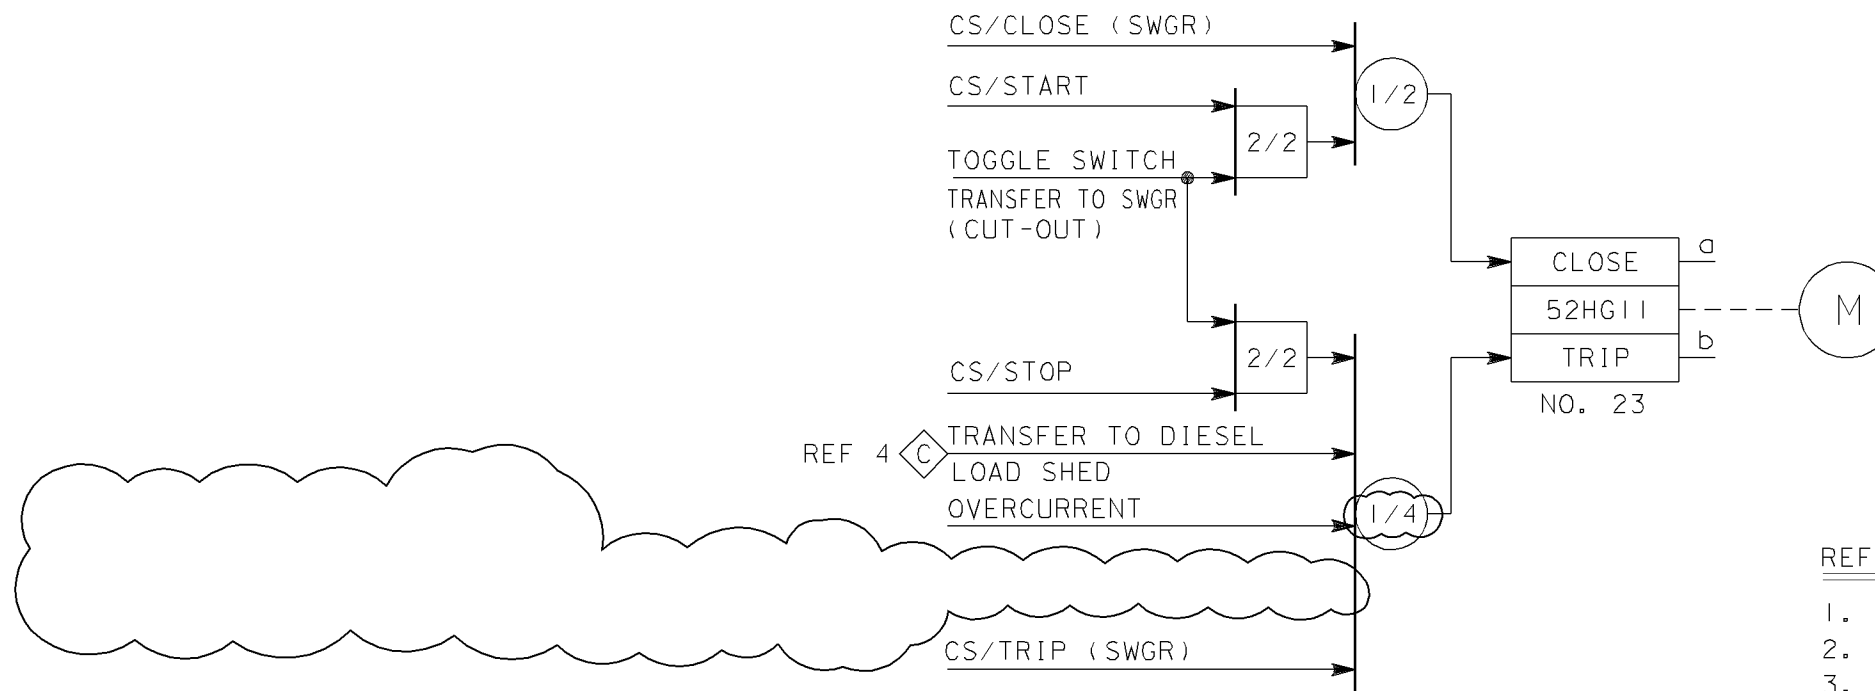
CS/CLOSE (SWGR)

CS/START

TOGGLE SWITCH

TRANSFER TO SWGR
(CUT-OUT)

2/2

1/2

CLOSE

52HG11

TRIP

NO. 23

a

b

M

2/2

CS/STOP

REF 4 C

TRANSFER TO DIESEL

LOAD SHED

OVERCURRENT

1/4

CS/TRIP (SWGR)

REF

1.
2.
3.